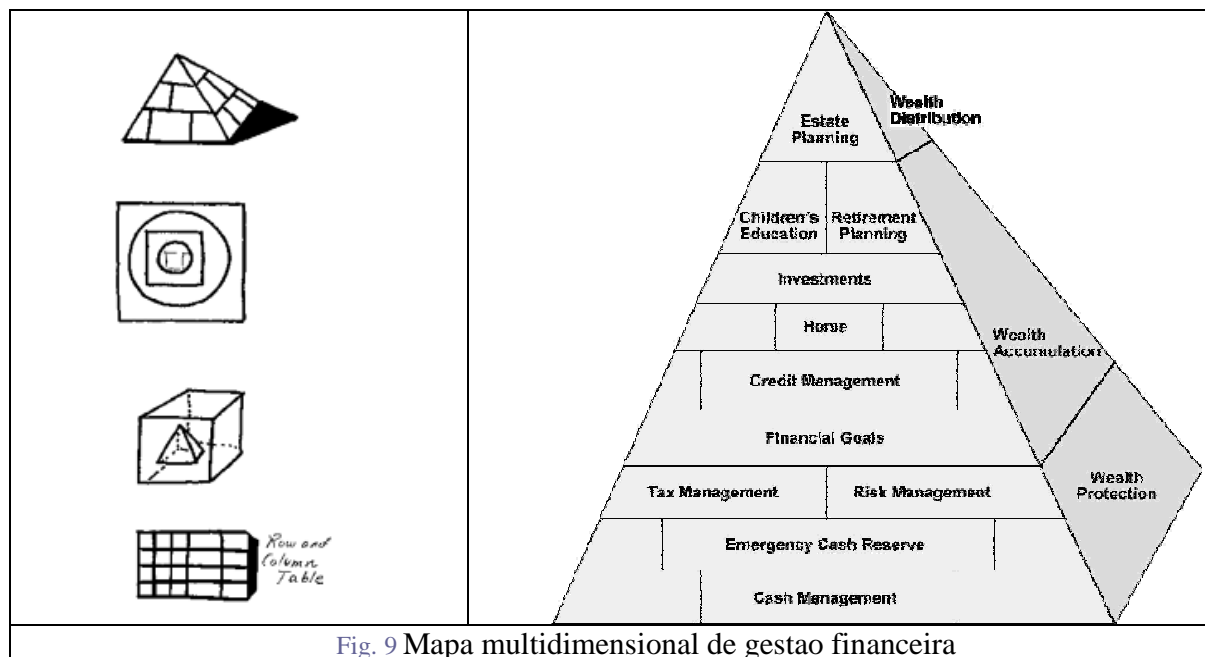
Row and Column Table

Estate Planning

Wealth Distribution

Children's Education

Retirement Planning

Investments

Home

Wealth Accumulation

Credit Management

Financial Goals

Tax Management

Risk Management

Wealth Protection

Emergency Cash Reserve

Cash Management

Fig. 9 Mapa multidimensional de gestao financeira